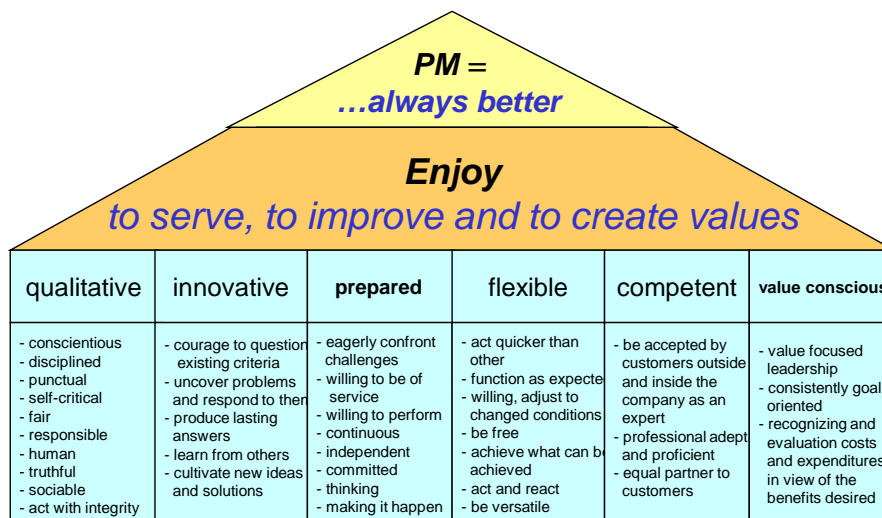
PM =
…always better

Enjoy
to serve, to improve and to create values

| qualitative | innovative | prepared | flexible | competent | value consciou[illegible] |
|---|---|---|---|---|---|
| - conscientious<br>- disciplined<br>- punctual<br>- self-critical<br>- fair<br>- responsible<br>- human<br>- truthful<br>- sociable<br>- act with integrity | - courage to questio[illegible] existing criteria<br>- uncover problems and respond to the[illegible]<br>- produce lasting answers<br>- learn from others<br>- cultivate new ideas and solutions | - eagerly confront challenges<br>- willing to be of service<br>- willing to perform<br>- continuous<br>- independent<br>- committed<br>- thinking<br>- making it happen | - act quicker than other<br>- function as expecte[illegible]<br>- willing, adjust to changed conditions<br>- be free<br>- achieve what can b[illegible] achieved<br>- act and react<br>- be versatile | - be accepted by customers outside and inside the company as an expert<br>- professional adept and proficient<br>- equal partner to customers | - value focused leadership<br>- consistently goal oriented<br>- recognizing and evaluation costs and expenditure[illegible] in view of the benefits desired |